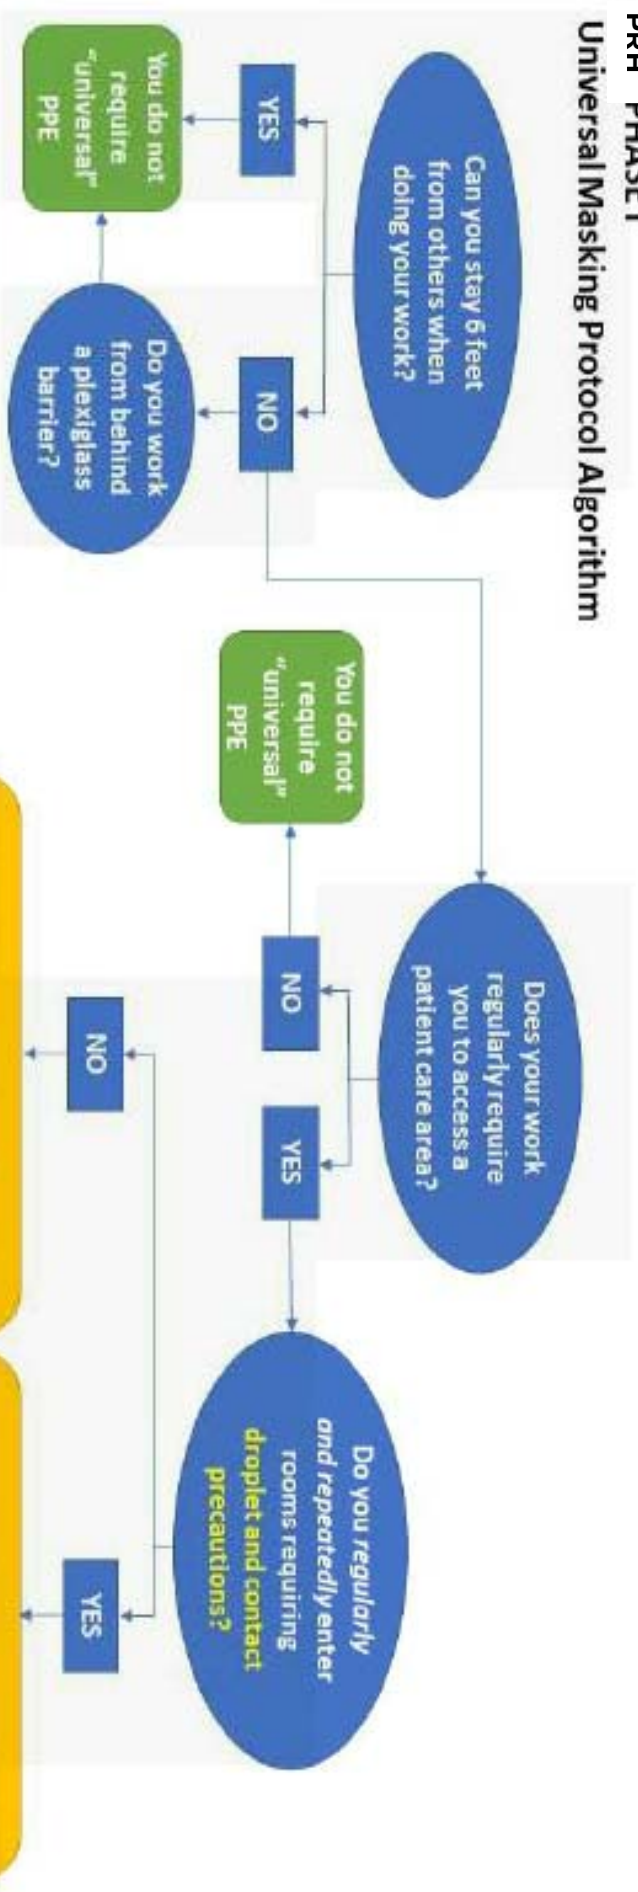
PRH PHASE I
Universal Masking Protocol Algorithm

Can you stay 6 feet from others when doing your work?

YES

NO

You do not require "universal" PPE

Do you work from behind a plexiglass barrier?

Does your work regularly require you to access a patient care area?

NO

YES

You do not require "universal" PPE

Do you *regularly and repeatedly* enter rooms requiring droplet and contact precautions?

NO

YES